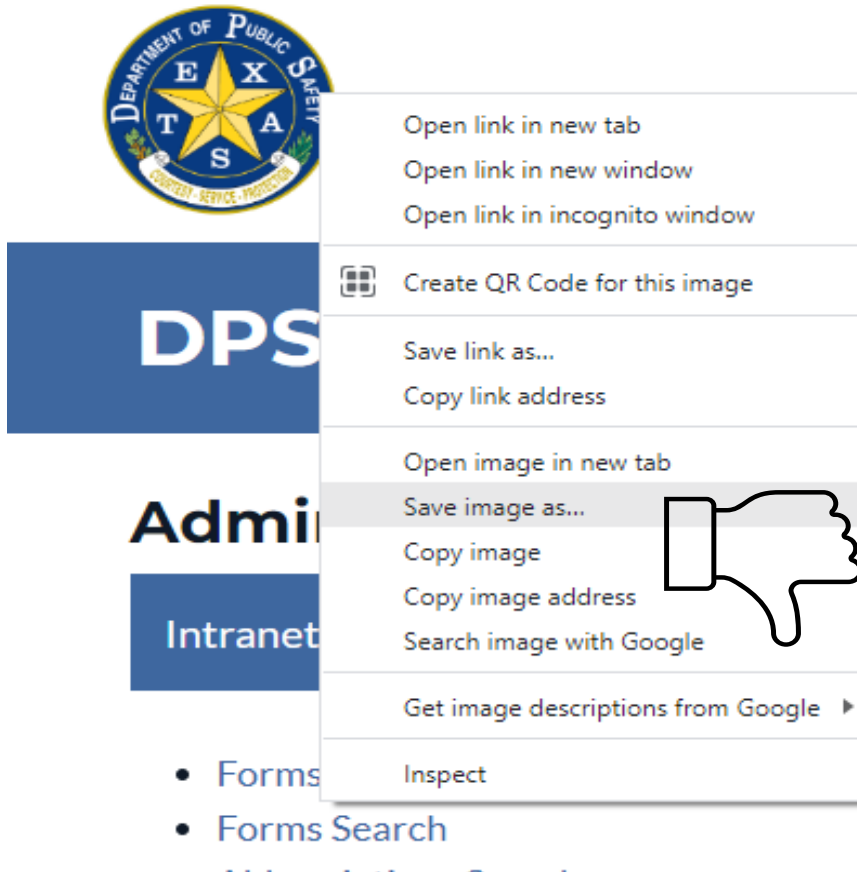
DEPARTMENT OF PUBLIC SAFETY
T E X A S
COURTESY · SERVICE · PROTECTION

DPS

Admi

Intranet

• Forms
• Forms Search

Open link in new tab
Open link in new window
Open link in incognito window

Create QR Code for this image

Save link as...
Copy link address

Open image in new tab
Save image as...
Copy image
Copy image address
Search image with Google

Get image descriptions from Google

Inspect